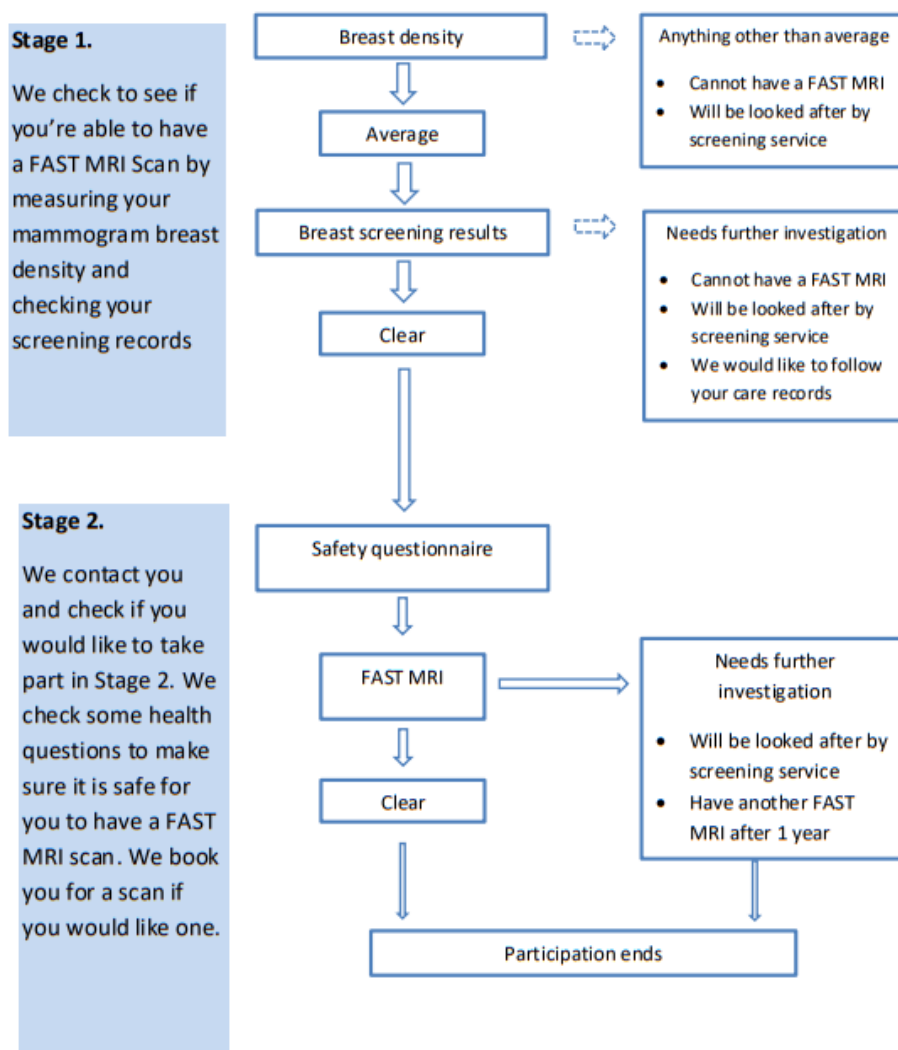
**Stage 1.**

We check to see if you're able to have a FAST MRI Scan by measuring your mammogram breast density and checking your screening records

Breast density

Anything other than average

- Cannot have a FAST MRI
- Will be looked after by screening service

Average

Breast screening results

Needs further investigation

- Cannot have a FAST MRI
- Will be looked after by screening service
- We would like to follow your care records

Clear

**Stage 2.**

We contact you and check if you would like to take part in Stage 2. We check some health questions to make sure it is safe for you to have a FAST MRI scan. We book you for a scan if you would like one.

Safety questionnaire

FAST MRI

Needs further investigation

- Will be looked after by screening service
- Have another FAST MRI after 1 year

Clear

Participation ends